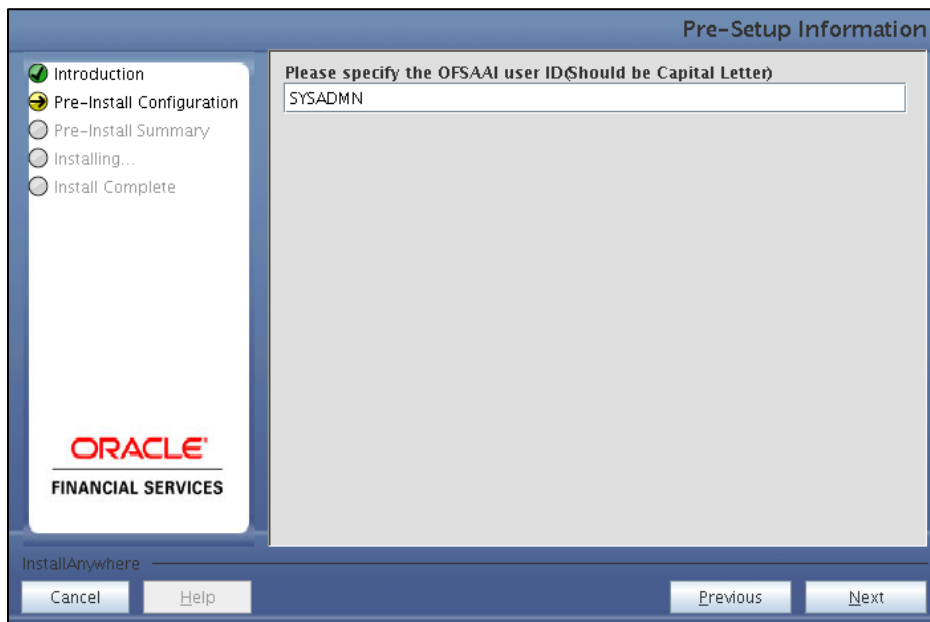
Pre-Setup Information

Introduction
Pre-Install Configuration
Pre-Install Summary
Installing...
Install Complete

ORACLE
FINANCIAL SERVICES

Please specify the OFSAAI user ID(Should be Capital Letter)
SYSADMN

InstallAnywhere

Cancel
Help
Previous
Next